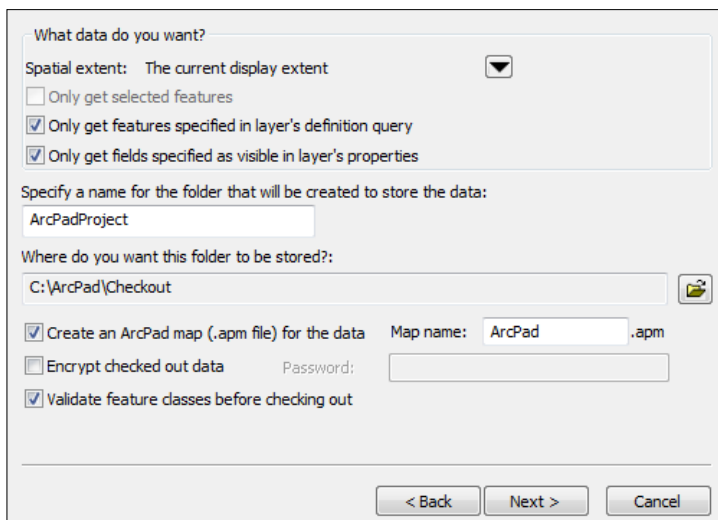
What data do you want?

Spatial extent: The current display extent

Only get selected features

Only get features specified in layer's definition query

Only get fields specified as visible in layer's properties

Specify a name for the folder that will be created to store the data:

ArcPadProject

Where do you want this folder to be stored?:

C:\ArcPad\Checkout

Create an ArcPad map (.apm file) for the data Map name: ArcPad .apm

Encrypt checked out data Password:

Validate feature classes before checking out

< Back Next > Cancel